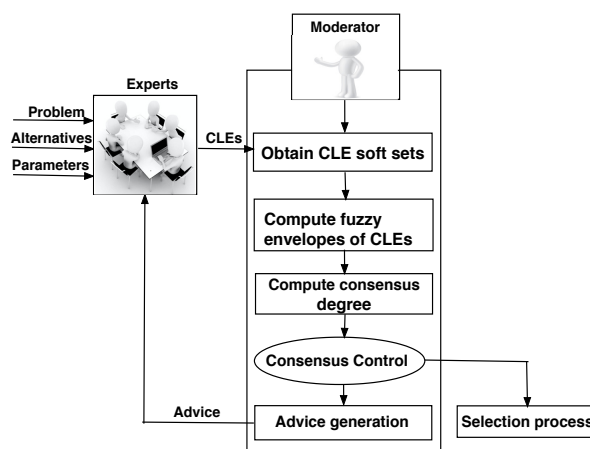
Moderator

Experts

Problem

Alternatives

Parameters

CLEs

Obtain CLE soft sets

Compute fuzzy envelopes of CLEs

Compute consensus degree

Consensus Control

Advice

Advice generation

Selection process